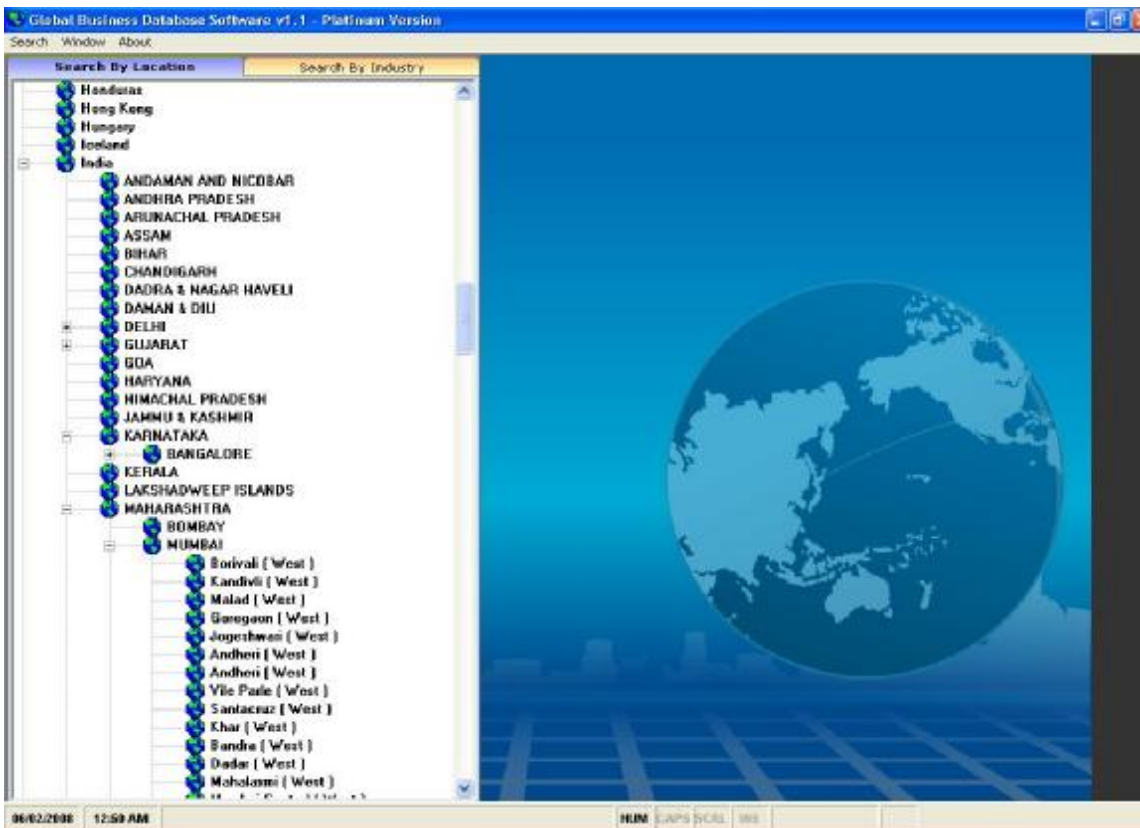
Global Business Database Software v1.1 - Platinum Version

Search Window About

Search By Location
Search By Industry

Honduras
Hong Kong
Hungary
Iceland
India
ANDAMAN AND NICOBAR
ANDHRA PRADESH
ARUNACHAL PRADESH
ASSAM
BIHAR
CHANDIGARH
DADRA & NAGAR HAVELI
DAMAN & DIU
DELHI
GUJARAT
GOA
HARYANA
HIMACHAL PRADESH
JAMMU & KASHMIR
KARNATAKA
BANGALORE
KERALA
LAKSHADWEEP ISLANDS
MAHARASHTRA
BOMBAY
MUMBAI
Borivali ( West )
Kandivli ( West )
Malad ( West )
Goregaon ( West )
Jogeshwari ( West )
Andheri ( West )
Andheri ( West )
Vile Parle ( West )
Santacruz ( West )
Khar ( West )
Bandra ( West )
Dadar ( West )
Mahalaxmi ( West )
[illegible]

06/02/2008 12:50 AM
NUM CAPS SCRL INS